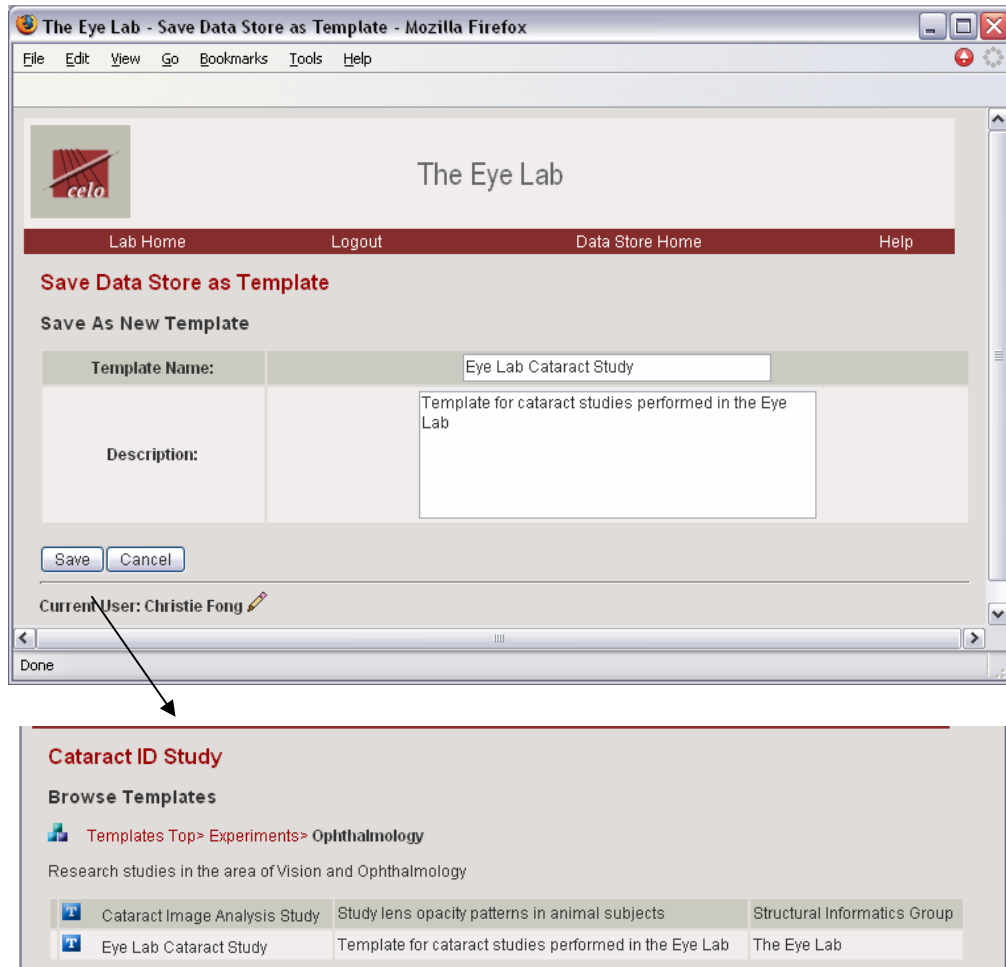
The Eye Lab - Save Data Store as Template - Mozilla Firefox

File Edit View Go Bookmarks Tools Help

celo

The Eye Lab

Lab Home Logout Data Store Home Help

Save Data Store as Template

Save As New Template

| Template Name: | Eye Lab Cataract Study |
|---|---|
| Description: | Template for cataract studies performed in the Eye Lab |

Save Cancel

Current User: Christie Fong

Done

Cataract ID Study

Browse Templates

Templates Top> Experiments> Ophthalmology

Research studies in the area of Vision and Ophthalmology

| Cataract Image Analysis Study | Study lens opacity patterns in animal subjects | Structural Informatics Group |
|---|---|---|
| Eye Lab Cataract Study | Template for cataract studies performed in the Eye Lab | The Eye Lab |